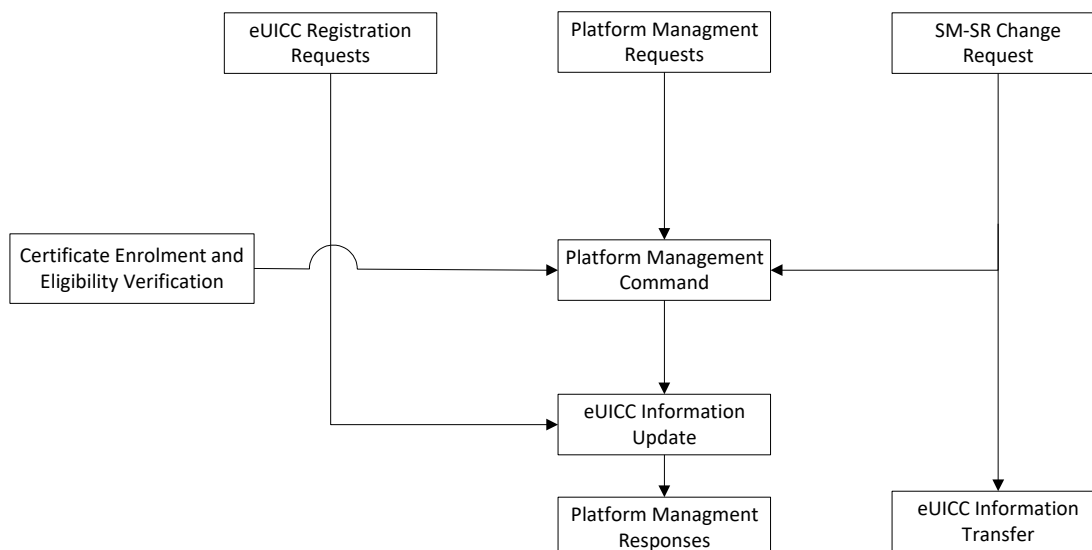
eUICC Registration Requests

Platform Managment Requests

SM-SR Change Request

Certificate Enrolment and Eligibility Verification

Platform Management Command

eUICC Information Update

Platform Managment Responses

eUICC Information Transfer